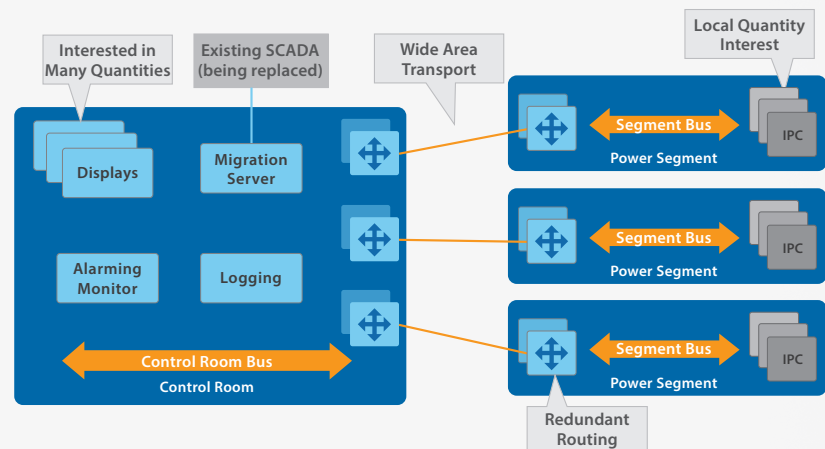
Interested in Many Quantities

Existing SCADA (being replaced)

Wide Area Transport

Local Quantity Interest

Displays

Migration Server

Alarming Monitor

Logging

Control Room Bus

Control Room

Segment Bus

IPC

Power Segment

Segment Bus

IPC

Power Segment

Segment Bus

IPC

Power Segment

Redundant Routing